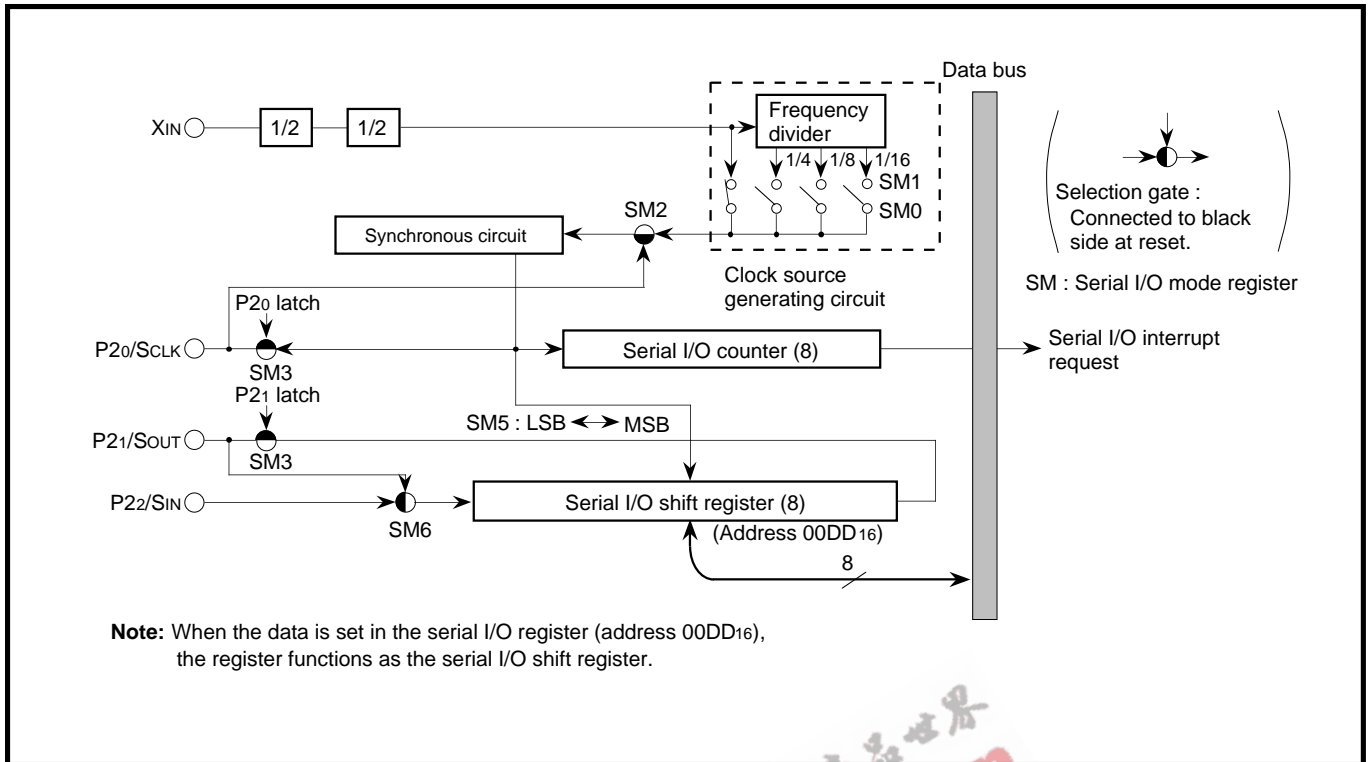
Data bus

XIN

1/2

1/2

Frequency divider

1/4

1/8

1/16

SM1

SM0

Selection gate : Connected to black side at reset.

SM2

Synchronous circuit

Clock source generating circuit

SM : Serial I/O mode register

P2$_0$ latch

P2$_0$/SCLK

SM3

Serial I/O counter (8)

Serial I/O interrupt request

P2$_1$ latch

SM5 : LSB ↔ MSB

P2$_1$/SOUT

SM3

P2$_2$/SIN

SM6

Serial I/O shift register (8)

(Address 00DD$_{16}$)

8

**Note:** When the data is set in the serial I/O register (address 00DD$_{16}$), the register functions as the serial I/O shift register.

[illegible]